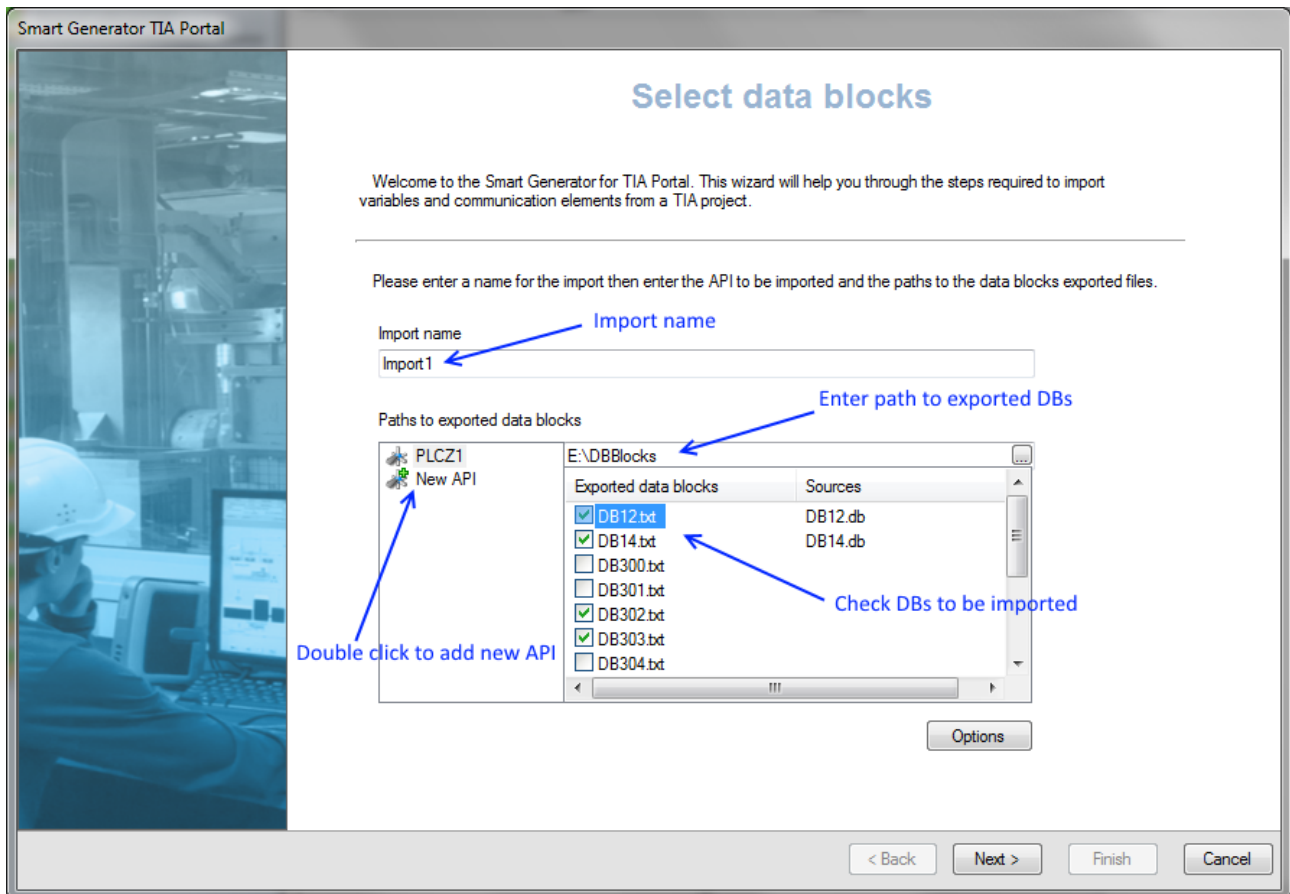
Smart Generator TIA Portal

Select data blocks

Welcome to the Smart Generator for TIA Portal. This wizard will help you through the steps required to import variables and communication elements from a TIA project.

Please enter a name for the import then enter the API to be imported and the paths to the data blocks exported files.

Import name

Import name

Import1

Paths to exported data blocks

Enter path to exported DBs

PLCZ1

New API

E:\DBBlocks

...

| Exported data blocks | Sources |
|---|---|
| DB12.txt | DB12.db |
| DB14.txt | DB14.db |
| DB300.txt | |
| DB301.txt | |
| DB302.txt | |
| DB303.txt | |
| DB304.txt | |

Check DBs to be imported

Double click to add new API

Options

< Back

Next >

Finish

Cancel